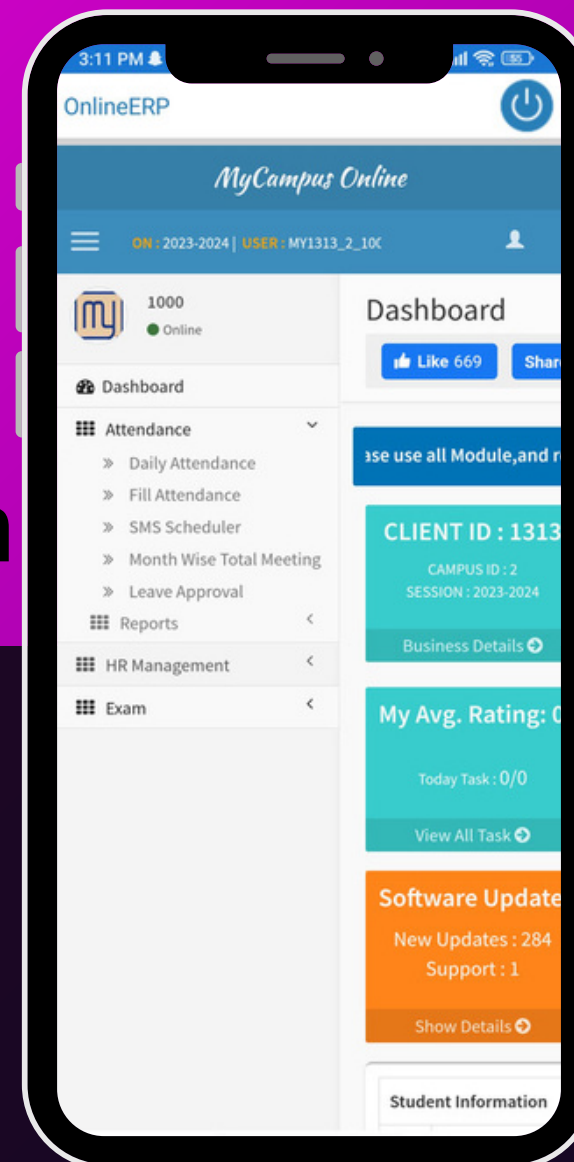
3:11 PM

OnlineERP

MyCampus Online

ON : 2023-2024 | USER : MY1313_2_10(

1000
Online

Dashboard

Attendance
» Daily Attendance
» Fill Attendance
» SMS Scheduler
» Month Wise Total Meeting
» Leave Approval
Reports

HR Management

Exam

Dashboard

Like 669 Shar

ase use all Module,and r

CLIENT ID : 1313
CAMPUS ID : 2
SESSION : 2023-2024
Business Details

My Avg. Rating: 0
Today Task : 0/0
View All Task

Software Update
New Updates : 284
Support : 1
Show Details

Student Information